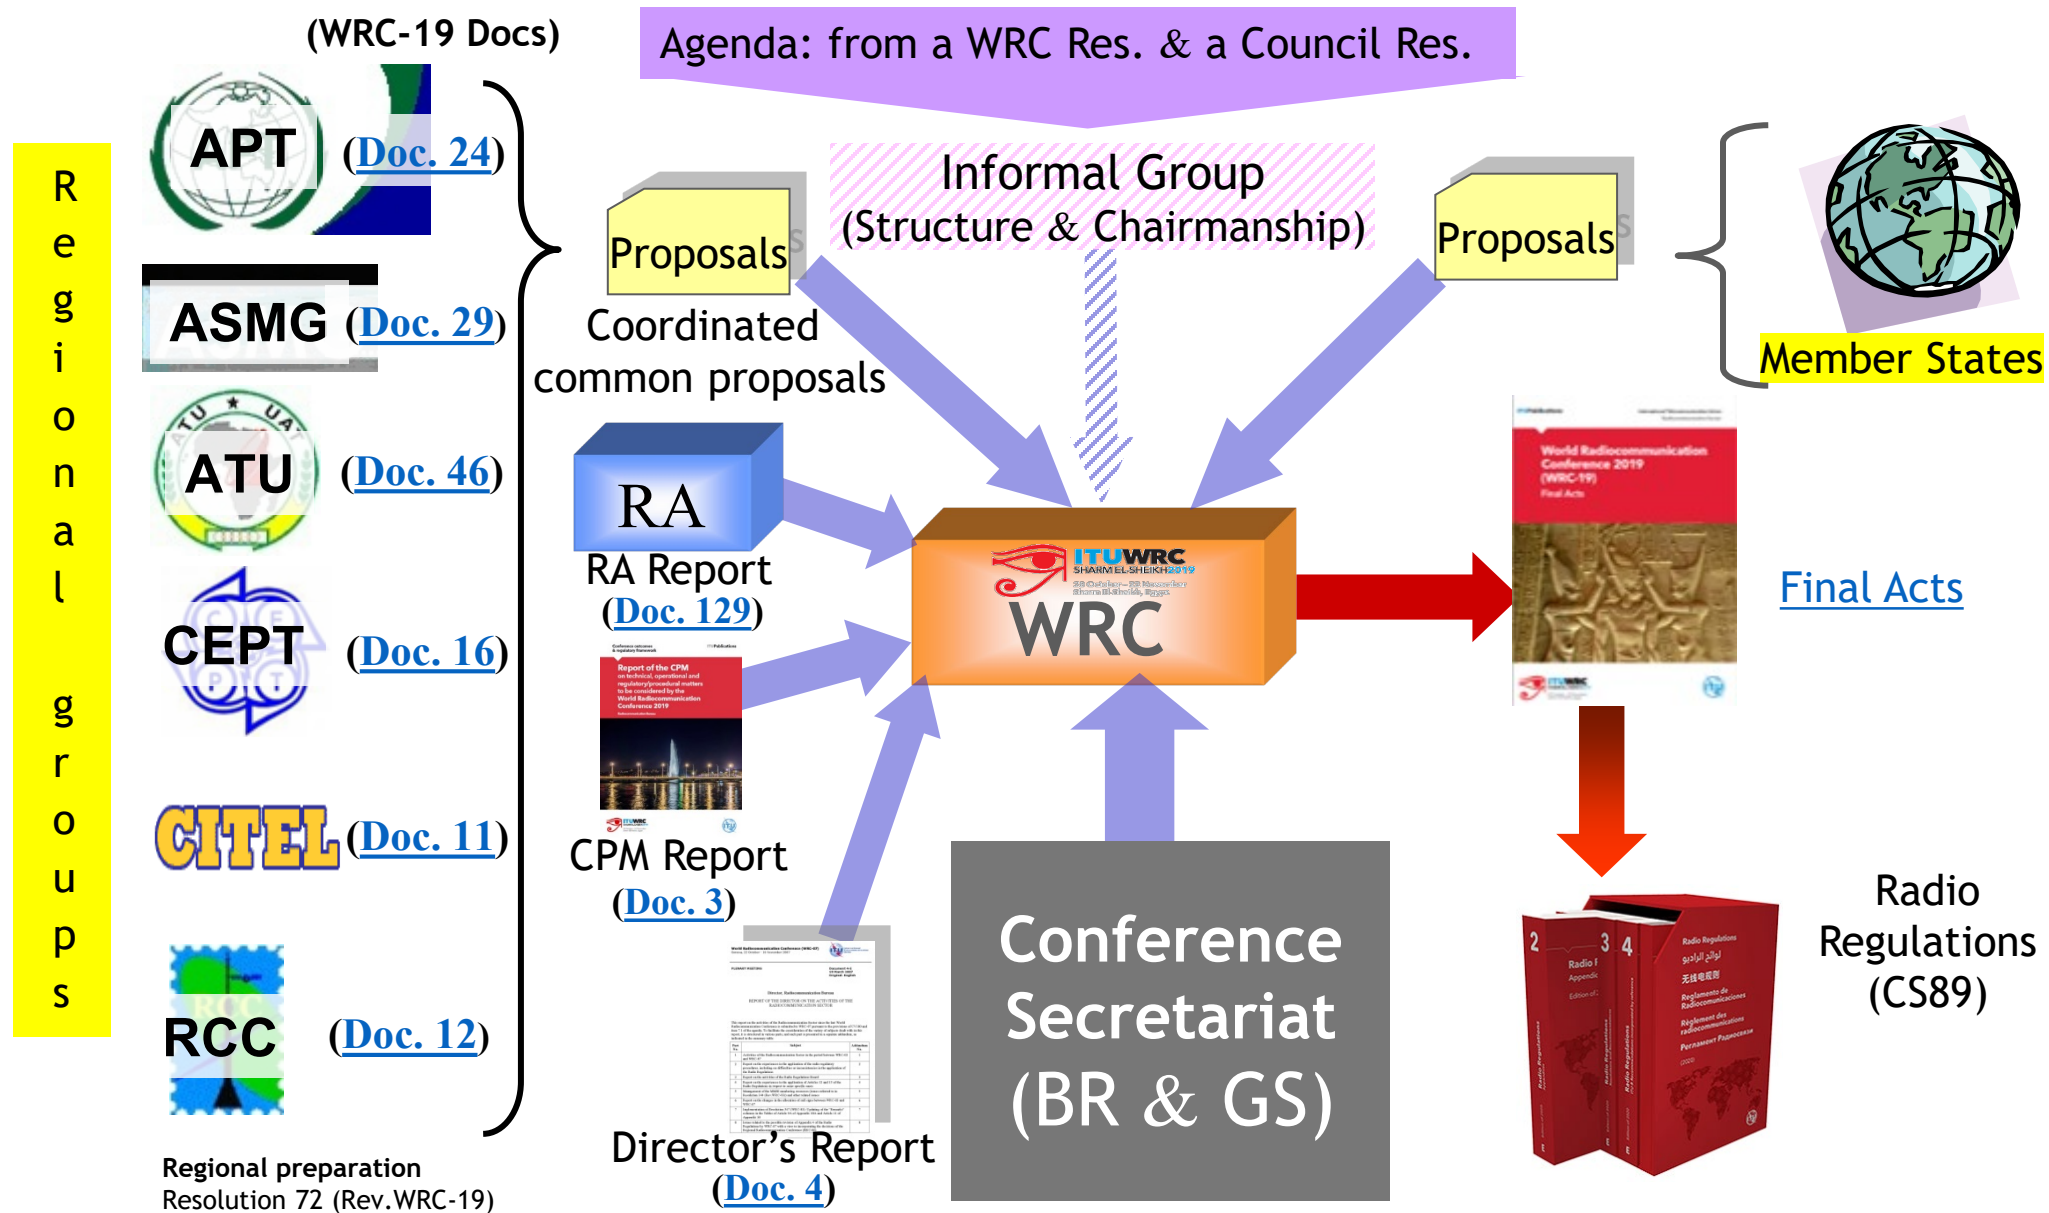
(WRC-19 Docs)

Agenda: from a WRC Res. & a Council Res.

Regional groups

APT (Doc. 24)

ASMG (Doc. 29)

ATU (Doc. 46)

CEPT (Doc. 16)

CITEL (Doc. 11)

RCC (Doc. 12)

Regional preparation
Resolution 72 (Rev.WRC-19)

Proposals

Coordinated common proposals

Informal Group
(Structure & Chairmanship)

Proposals

Member States

RA
RA Report
(Doc. 129)

CPM Report
(Doc. 3)

Director's Report
(Doc. 4)

ITU WRC SHARM EL-SHEIKH 2019
WRC

Conference Secretariat (BR & GS)

World Radiocommunication Conference 2019 (WRC-19) Final Acts

Final Acts

Radio Regulations (CS89)